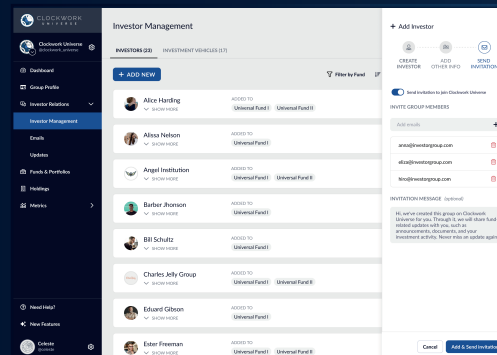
CLOCKWORK UNIVERSE

Clockwork Universe
@clockwork_universe

Dashboard
Group Profile
Investor Relations
Investor Management
Emails
Updates
Funds & Portfolios
Holdings
Metrics

Need Help?
New Features
Celeste
@celeste

Investor Management

INVESTORS (23) INVESTMENT VEHICLES (17)

+ ADD NEW
Filter by Fund

Alice Harding
SHOW MORE
ADDED TO
Universal Fund I Universal Fund II

Alissa Nelson
SHOW MORE
ADDED TO
Universal Fund I

Angel Institution
SHOW MORE
ADDED TO
Universal Fund I Universal Fund II

Barber Jhonson
SHOW MORE
ADDED TO
Universal Fund I

Bill Schultz
SHOW MORE
ADDED TO
Universal Fund II

Charles Jelly Group
SHOW MORE
ADDED TO
Universal Fund I

Eduard Gibson
SHOW MORE
ADDED TO
Universal Fund II

Ester Freeman
SHOW MORE
ADDED TO
Universal Fund I Universal Fund II

+ Add Investor

CREATE INVESTOR
ADD OTHER INFO
SEND INVITATION

Send Invitation to join Clockwork Universe

INVITE GROUP MEMBERS
Add emails
anna@investorgroup.com
eliza@investorgroup.com
tiro@investorgroup.com

INVITATION MESSAGE (optional)
Hi, we've created this group on Clockwork Universe for you. Through it, we will share fund-related updates with you, such as announcements, documents, and your investment activity. Never miss an update again!

Cancel
Add & Send Invitation